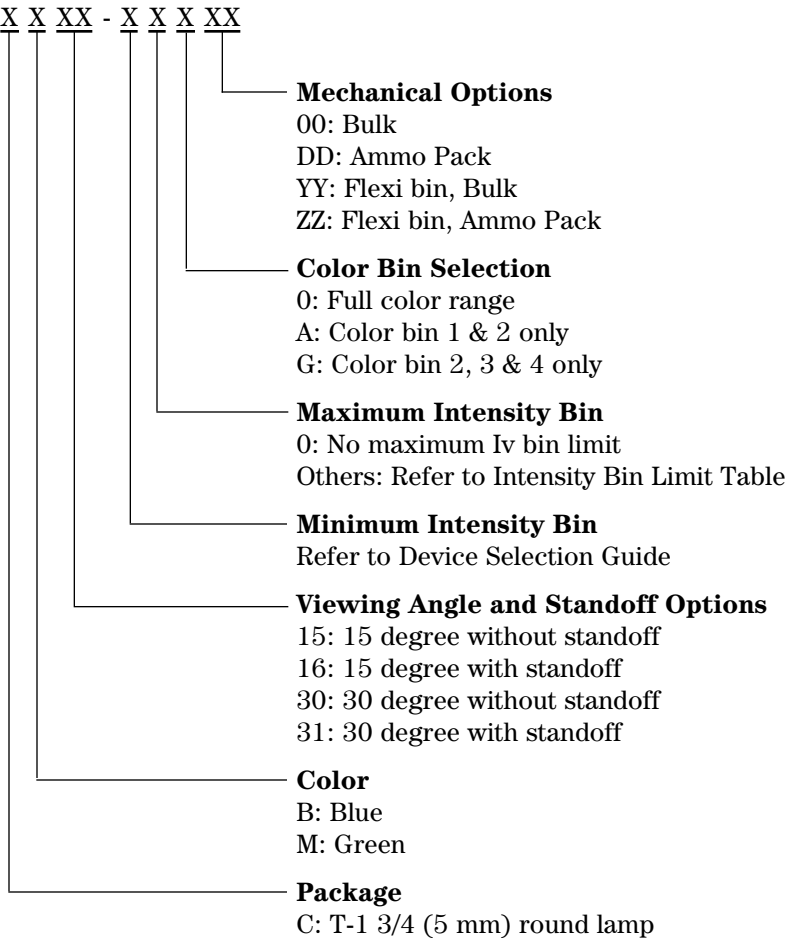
X X XX - X X X XX

Mechanical Options
00: Bulk
DD: Ammo Pack
YY: Flexi bin, Bulk
ZZ: Flexi bin, Ammo Pack

Color Bin Selection
0: Full color range
A: Color bin 1 & 2 only
G: Color bin 2, 3 & 4 only

Maximum Intensity Bin
0: No maximum Iv bin limit
Others: Refer to Intensity Bin Limit Table

Minimum Intensity Bin
Refer to Device Selection Guide

Viewing Angle and Standoff Options
15: 15 degree without standoff
16: 15 degree with standoff
30: 30 degree without standoff
31: 30 degree with standoff

Color
B: Blue
M: Green

Package
C: T-1 3/4 (5 mm) round lamp